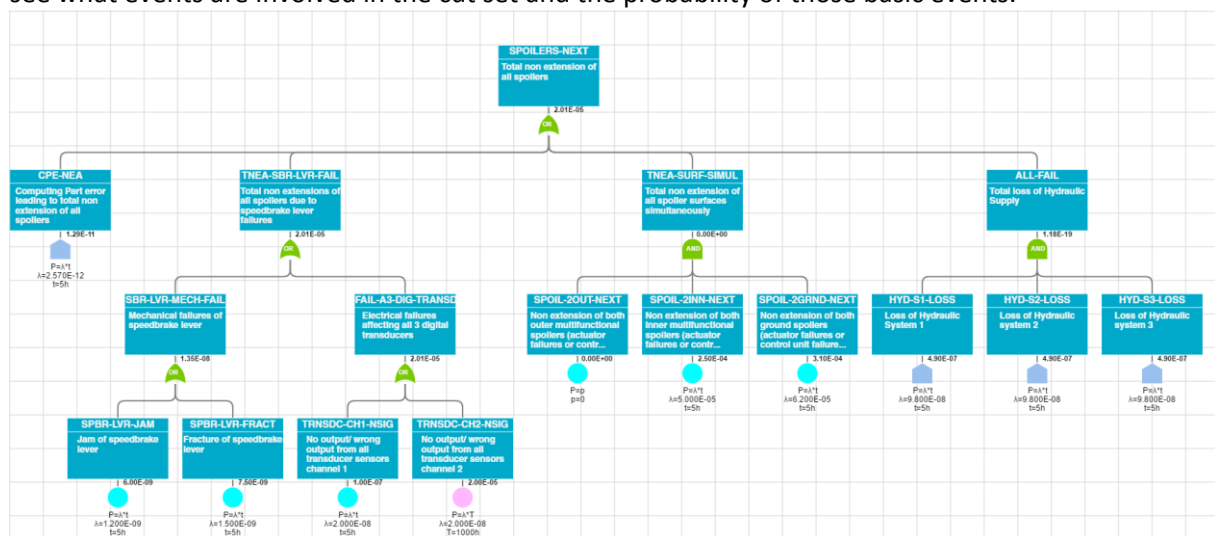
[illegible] see what events are involved in the cut set and the probability of these basic events.

SPOILERS-NEXT
Total non extension of all spoilers
2.01E-05
OR

CPE-NEA
Computing Part error leading to total non extension of all spoilers
1.29E-11
P=λ*t
λ=2.570E-12
t=5h

TNEA-SBR-LVR-FAIL
Total non extensions of all spoilers due to speedbrake lever failures
2.01E-05
OR

TNEA-SURF-SIMUL
Total non extension of all spoiler surfaces simultaneously
0.00E+00
AND

ALL-FAIL
Total loss of Hydraulic Supply
1.18E-19
AND

SBR-LVR-MECH-FAIL
Mechanical failures of speedbrake lever
1.35E-08
OR

FAIL-A3-DIG-TRANSD
Electrical failures affecting all 3 digital transducers
2.01E-05
OR

SPOIL-2OUT-NEXT
Non extension of both outer multifunctional spoilers (actuator failures or contr...
0.00E+00
P=p
p=0

SPOIL-2INN-NEXT
Non extension of both inner multifunctional spoilers (actuator failures or contr...
2.50E-04
P=λ*t
λ=5.000E-05
t=5h

SPOIL-2GRND-NEXT
Non extension of both ground spoilers (actuator failures or control unit failure...
3.10E-04
P=λ*t
λ=6.200E-05
t=5h

HYD-S1-LOSS
Loss of Hydraulic System 1
4.90E-07
P=λ*t
λ=9.800E-08
t=5h

HYD-S2-LOSS
Loss of Hydraulic system 2
4.90E-07
P=λ*t
λ=9.800E-08
t=5h

HYD-S3-LOSS
Loss of Hydraulic system 3
4.90E-07
P=λ*t
λ=9.800E-08
t=5h

SPBR-LVR-JAM
Jam of speedbrake lever
6.00E-09
P=λ*t
λ=1.200E-09
t=5h

SPBR-LVR-FRACT
Fracture of speedbrake lever
7.50E-09
P=λ*t
λ=1.500E-09
t=5h

TRNSDC-CH1-NSIG
No output/ wrong output from all transducer sensors channel 1
1.00E-07
P=λ*t
λ=2.000E-08
t=5h

TRNSDC-CH2-NSIG
No output/ wrong output from all transducer sensors channel 2
2.00E-05
P=λ*T
λ=2.000E-08
T=1000h